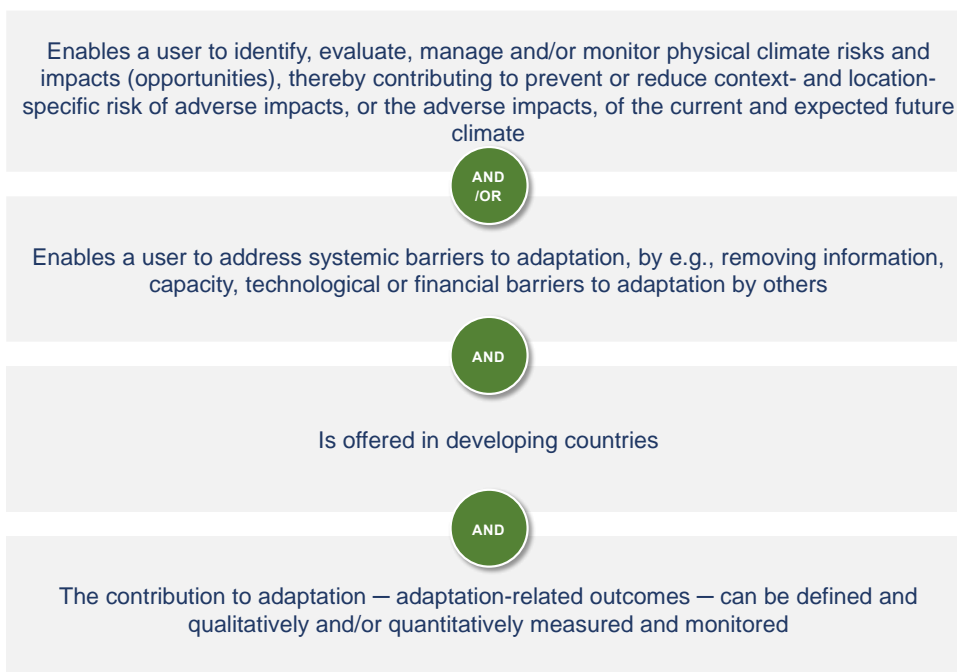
Enables a user to identify, evaluate, manage and/or monitor physical climate risks and impacts (opportunities), thereby contributing to prevent or reduce context- and location-specific risk of adverse impacts, or the adverse impacts, of the current and expected future climate

AND /OR

Enables a user to address systemic barriers to adaptation, by e.g., removing information, capacity, technological or financial barriers to adaptation by others

AND

Is offered in developing countries

AND

The contribution to adaptation — adaptation-related outcomes — can be defined and qualitatively and/or quantitatively measured and monitored